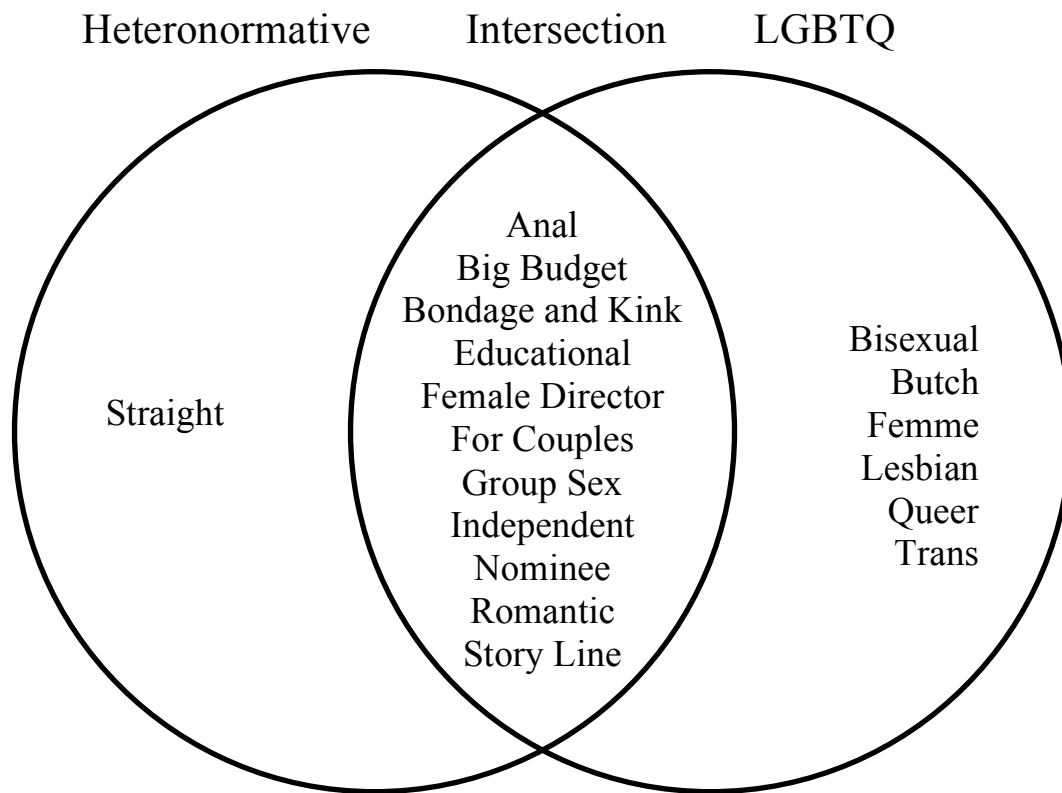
Heteronormative Intersection LGBTQ

Straight

Anal
Big Budget
Bondage and Kink
Educational
Female Director
For Couples
Group Sex
Independent
Nominee
Romantic
Story Line

Bisexual
Butch
Femme
Lesbian
Queer
Trans